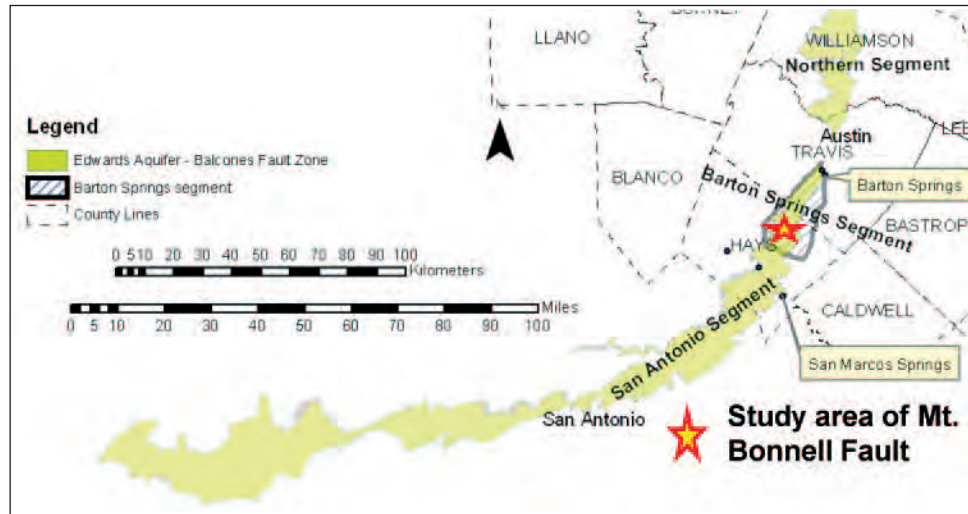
BURNET
LLANO
WILLIAMSON
Northern Segment
Legend
Edwards Aquifer - Balcones Fault Zone
Barton Springs segment
County Lines
Austin
LEE
TRAVIS
BLANCO
Barton Springs Segment
Barton Springs
BASTROP
HAYS
0 5 10 20 30 40 50 60 70 80 90 100
Kilometers
Miles
0 5 10 20 30 40 50 60 70 80 90 100
CALDWELL
San Antonio Segment
San Marcos Springs
San Antonio
Study area of Mt. Bonnell Fault